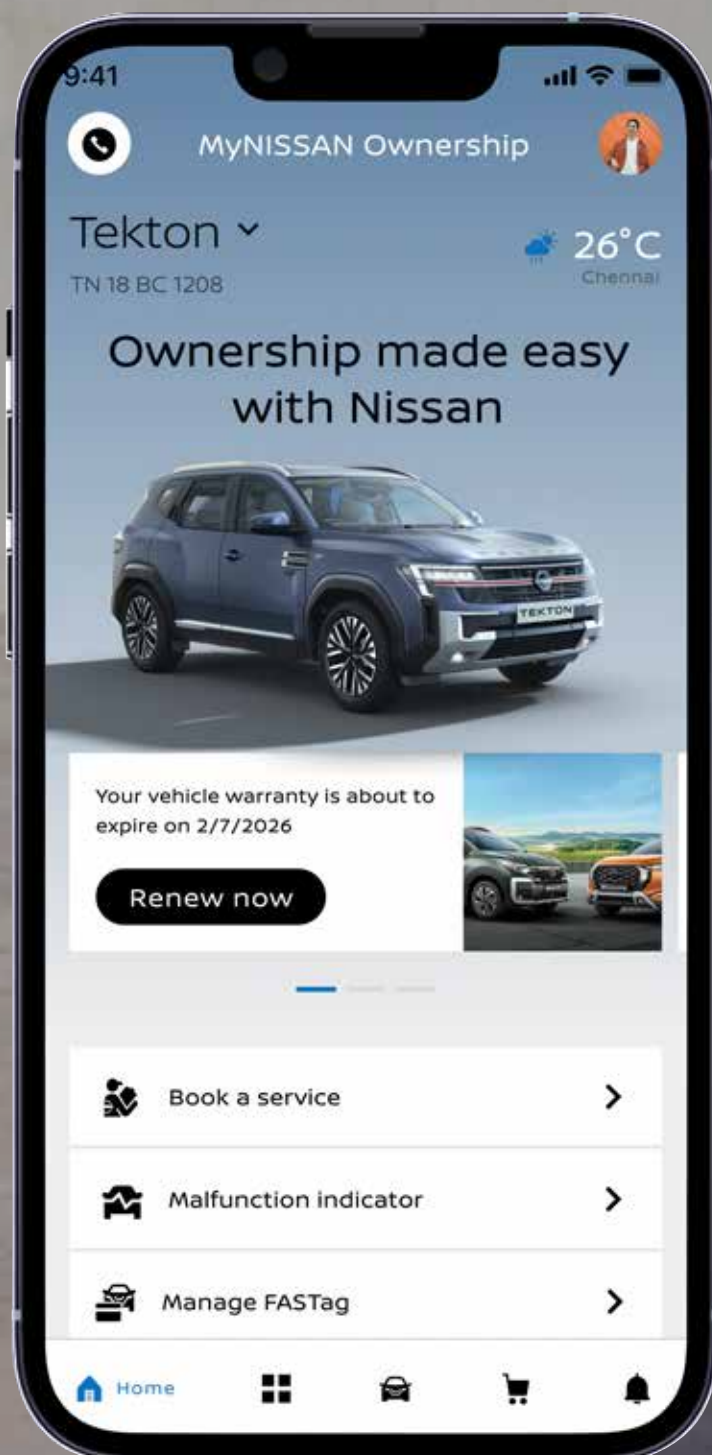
9:41

MyNISSAN Ownership

Tekton

TN 18 BC 1208

26°C
Chennai

Ownership made easy with Nissan

TEKTON

Your vehicle warranty is about to expire on 2/7/2026

Renew now

Book a service

Malfunction indicator

Manage FASTag

Home